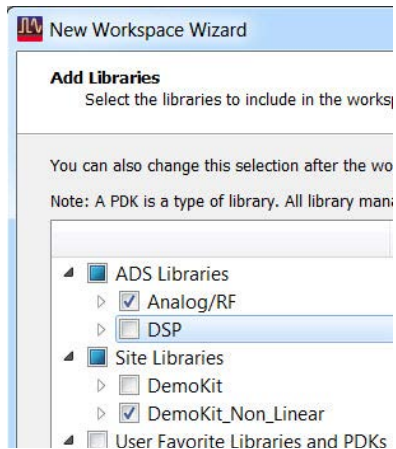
New Workspace Wizard

Add Libraries
Select the libraries to include in the worksp

You can also change this selection after the wo

Note: A PDK is a type of library. All library mana

ADS Libraries
Analog/RF
DSP
Site Libraries
DemoKit
DemoKit_Non_Linear
User Favorite Libraries and PDKs